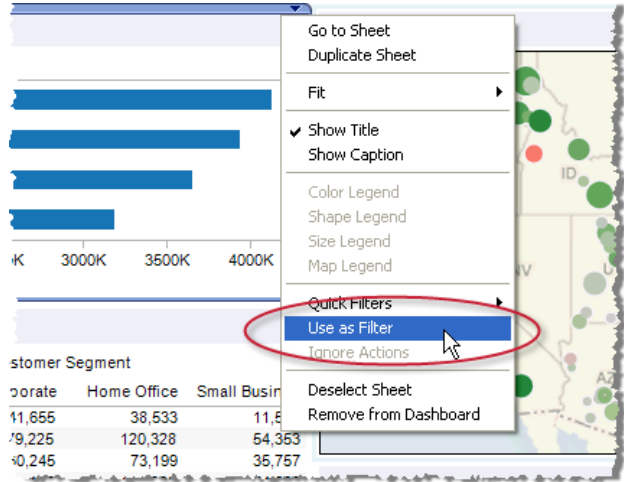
Go to Sheet
Duplicate Sheet

Fit

Show Title
Show Caption

Color Legend
Shape Legend
Size Legend
Map Legend

Quick Filters
Use as Filter
Ignore Actions

Deselect Sheet
Remove from Dashboard

K 3000K 3500K 4000K

stomer Segment

| porate | Home Office | Small Busin |
|---|---|---|
| 41,655 | 38,533 | 11,5 |
| 79,225 | 120,328 | 54,353 |
| 50,245 | 73,199 | 35,757 |

ID
NV
U
AZ